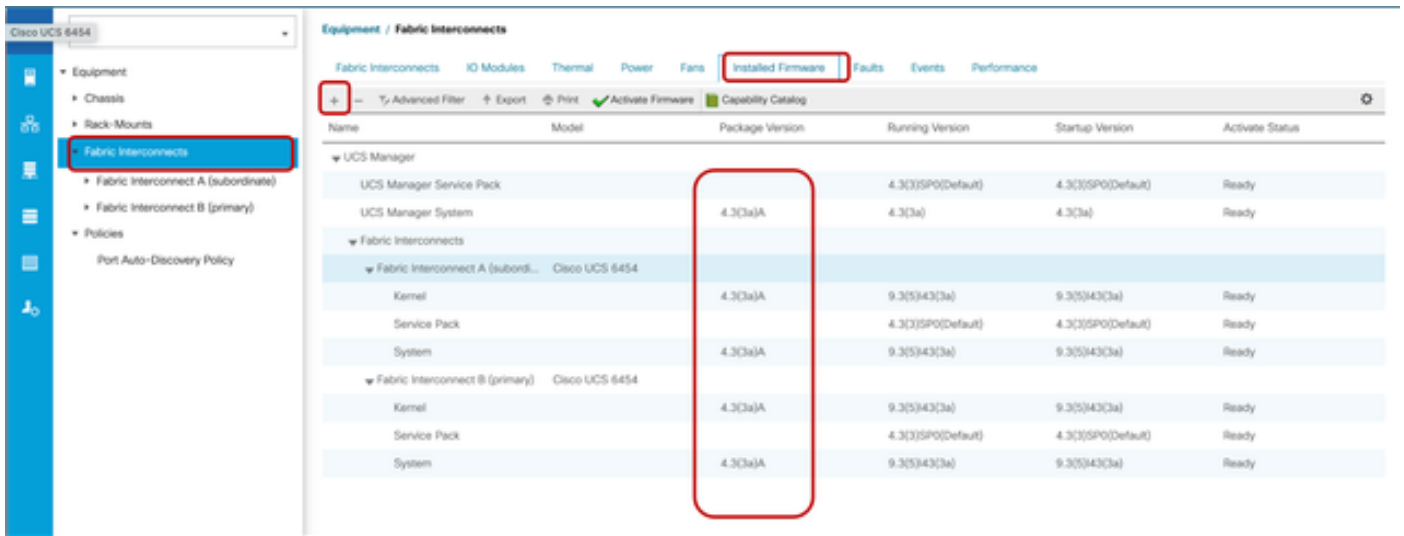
Cisco UCS 6454

Equipment
Chassis
Rack-Mounts
Fabric Interconnects
Fabric Interconnect A (subordinate)
Fabric Interconnect B (primary)
Policies
Port Auto-Discovery Policy

Equipment / Fabric Interconnects

Fabric Interconnects IO Modules Thermal Power Fans Installed Firmware Faults Events Performance

+ − Advanced Filter Export Print Activate Firmware Capability Catalog

| Name | Model | Package Version | Running Version | Startup Version | Activate Status |
|---|---|---|---|---|---|
| UCS Manager | | | | | |
| UCS Manager Service Pack | | | 4.3(3)SP0(Default) | 4.3(3)SP0(Default) | Ready |
| UCS Manager System | | 4.3(3a)A | 4.3(3a) | 4.3(3a) | Ready |
| Fabric Interconnects | | | | | |
| Fabric Interconnect A (subordi... | Cisco UCS 6454 | | | | |
| Kernel | | 4.3(3a)A | 9.3(5)I43(3a) | 9.3(5)I43(3a) | Ready |
| Service Pack | | | 4.3(3)SP0(Default) | 4.3(3)SP0(Default) | Ready |
| System | | 4.3(3a)A | 9.3(5)I43(3a) | 9.3(5)I43(3a) | Ready |
| Fabric Interconnect B (primary) | Cisco UCS 6454 | | | | |
| Kernel | | 4.3(3a)A | 9.3(5)I43(3a) | 9.3(5)I43(3a) | Ready |
| Service Pack | | | 4.3(3)SP0(Default) | 4.3(3)SP0(Default) | Ready |
| System | | 4.3(3a)A | 9.3(5)I43(3a) | 9.3(5)I43(3a) | Ready |